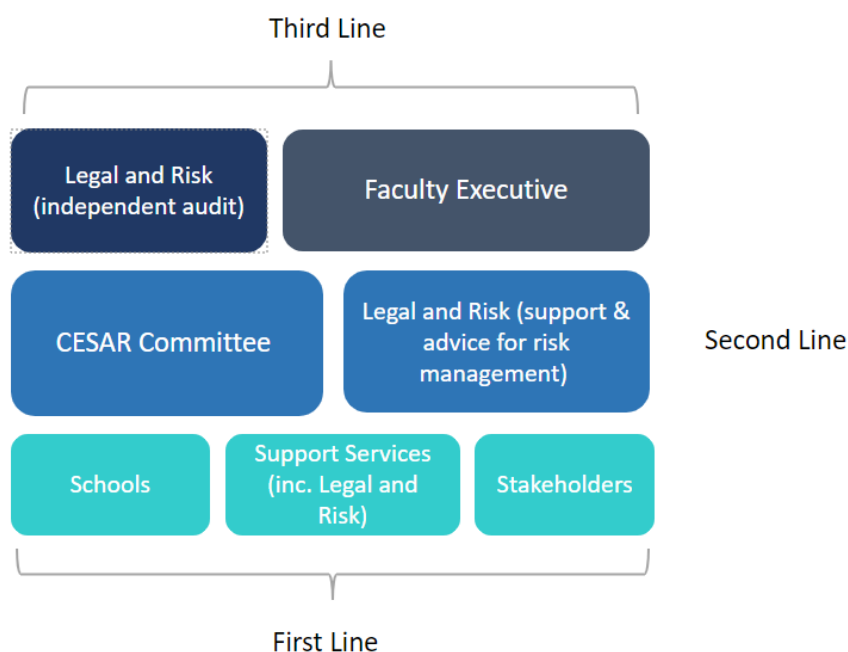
Third Line

Legal and Risk (independent audit)

Faculty Executive

CESAR Committee

Legal and Risk (support & advice for risk management)

Second Line

Schools

Support Services (inc. Legal and Risk)

Stakeholders

First Line